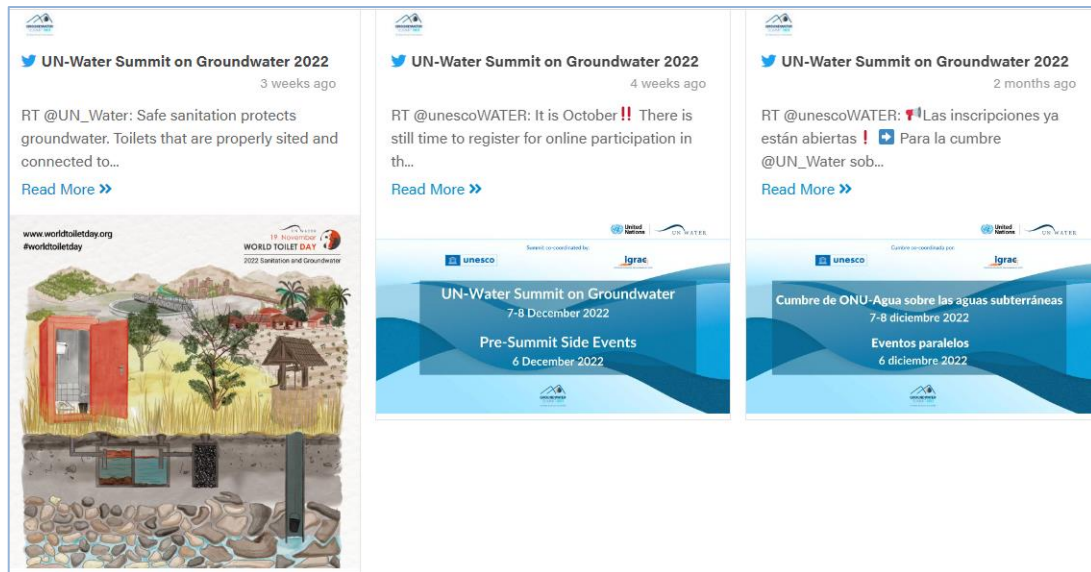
UN-Water Summit on Groundwater 2022
3 weeks ago

RT @UN_Water: Safe sanitation protects groundwater. Toilets that are properly sited and connected to...

Read More »

www.worldtoiletday.org
#worldtoiletday

19 November
WORLD TOILET DAY
2022 Sanitation and Groundwater

UN-Water Summit on Groundwater 2022
4 weeks ago

RT @unescoWATER: It is October‼ There is still time to register for online participation in th...

Read More »

United Nations
UN WATER
Summit co-coordinated by:
unesco
igrac

UN-Water Summit on Groundwater
7-8 December 2022

Pre-Summit Side Events
6 December 2022

UN-Water Summit on Groundwater 2022
2 months ago

RT @unescoWATER: Las inscripciones ya están abiertas ❗ ➡ Para la cumbre @UN_Water sob...

Read More »

United Nations
UN WATER
Cumbre co-coordinada por:
unesco
igrac

Cumbre de ONU-Agua sobre las aguas subterráneas
7-8 diciembre 2022

Eventos paralelos
6 diciembre 2022